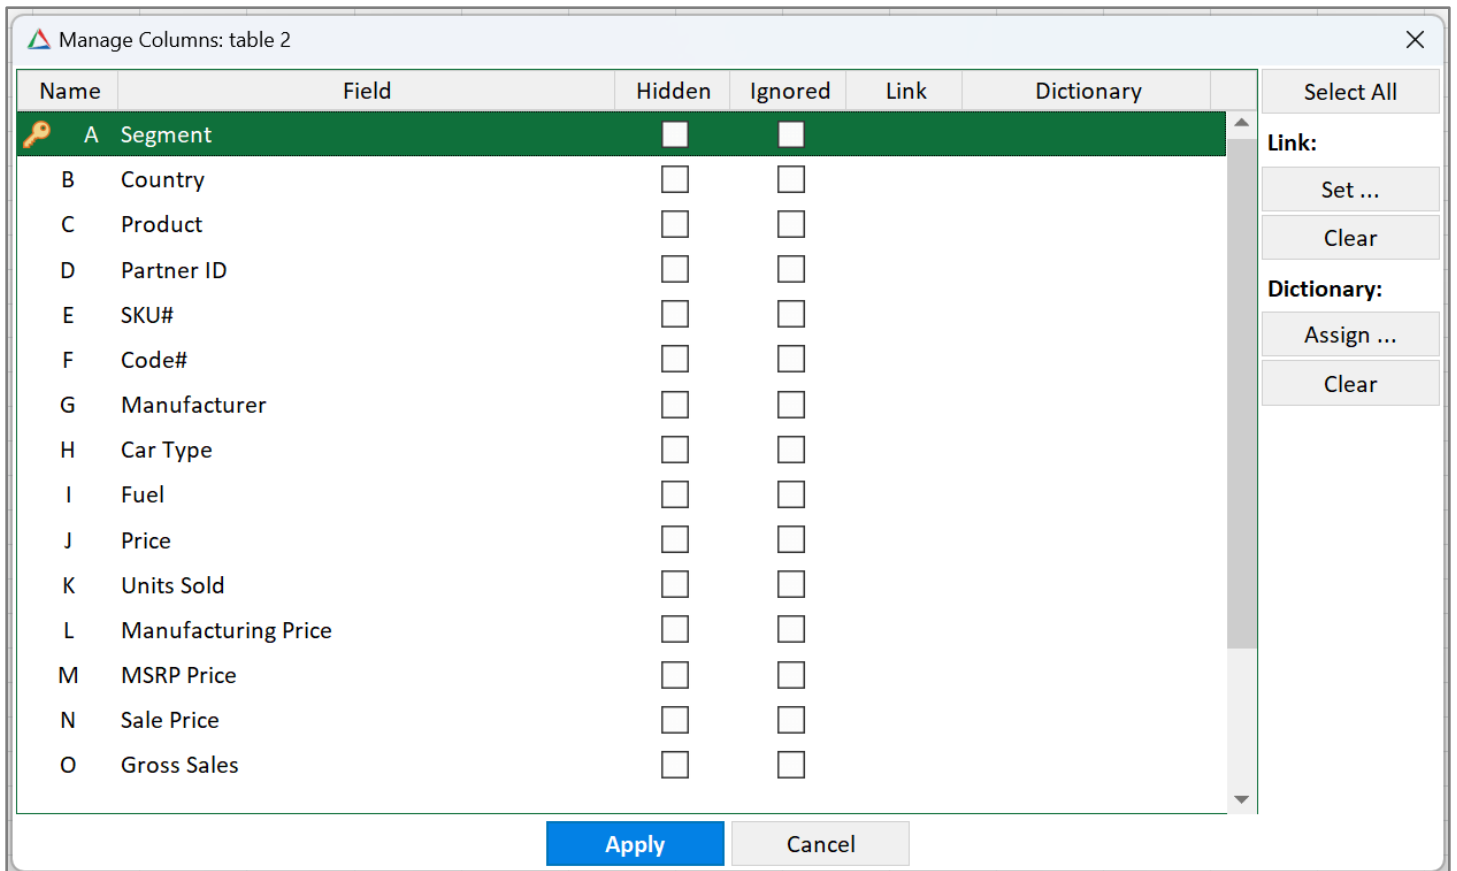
Manage Columns: table 2

| Name | Field | Hidden | Ignored | Link | Dictionary |
|---|---|---|---|---|---|
| A | Segment | | | | |
| B | Country | | | | |
| C | Product | | | | |
| D | Partner ID | | | | |
| E | SKU# | | | | |
| F | Code# | | | | |
| G | Manufacturer | | | | |
| H | Car Type | | | | |
| I | Fuel | | | | |
| J | Price | | | | |
| K | Units Sold | | | | |
| L | Manufacturing Price | | | | |
| M | MSRP Price | | | | |
| N | Sale Price | | | | |
| O | Gross Sales | | | | |

Select All

Link:

Set ...

Clear

Dictionary:

Assign ...

Clear

Apply

Cancel